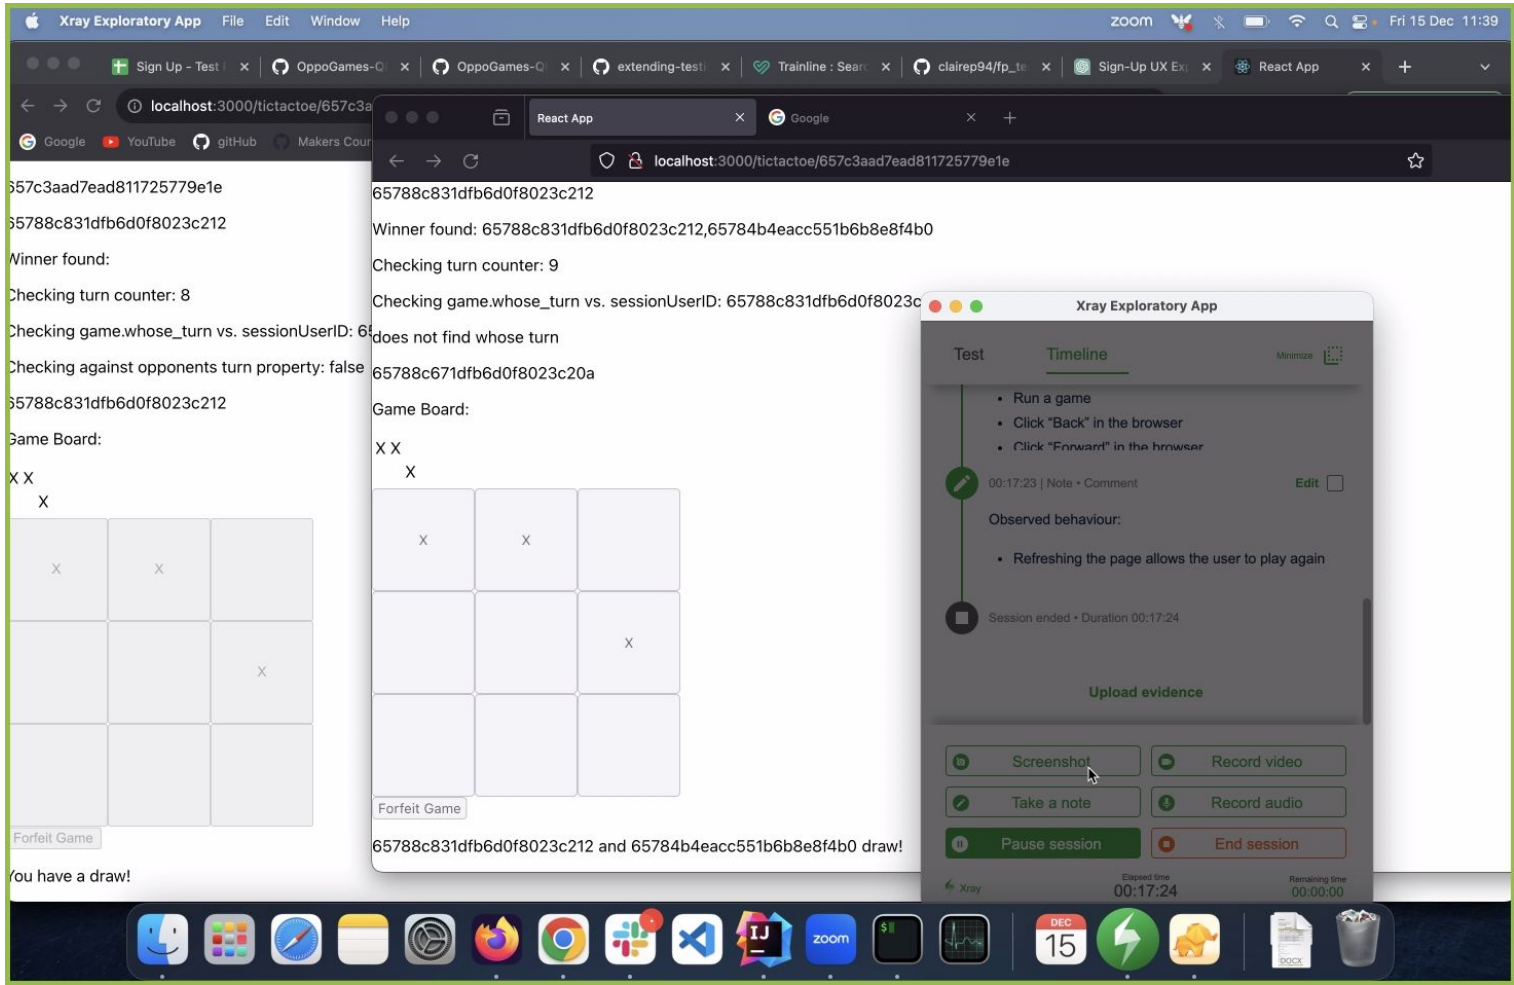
Xray Exploratory App File Edit Window Help zoom Fri 15 Dec 11:39

Sign Up - Test | OppoGames-Q | OppoGames-Q | extending-testi | Trainline : Sear | clairep94/fp_te | Sign-Up UX Ex | React App

localhost:3000/tictactoe/657c3a

Google YouTube gitHub Makers Cour

557c3aad7ead811725779e1e

55788c831dfb6d0f8023c212

Winner found:

Checking turn counter: 8

Checking game.whose_turn vs. sessionUserID: 65

Checking against opponents turn property: false

55788c831dfb6d0f8023c212

Game Board:

X X
X

| X | X | |
|---|---|---|
| | | X |
| | | |

Forfeit Game

You have a draw!

React App Google

localhost:3000/tictactoe/657c3aad7ead811725779e1e

65788c831dfb6d0f8023c212

Winner found: 65788c831dfb6d0f8023c212,65784b4eacc551b6b8e8f4b0

Checking turn counter: 9

Checking game.whose_turn vs. sessionUserID: 65788c831dfb6d0f8023c

does not find whose turn

65788c671dfb6d0f8023c20a

Game Board:

X X
X

| X | X | |
|---|---|---|
| | | X |
| | | |

Forfeit Game

65788c831dfb6d0f8023c212 and 65784b4eacc551b6b8e8f4b0 draw!

Xray Exploratory App

Test Timeline Minimize

• Run a game
• Click "Back" in the browser
• Click "Forward" in the browser

00:17:23 | Note • Comment Edit

Observed behaviour:

• Refreshing the page allows the user to play again

Session ended • Duration 00:17:24

Upload evidence

Screenshot Record video
Take a note Record audio
Pause session End session

Xray Elapsed time 00:17:24 Remaining time 00:00:00

DEC 15 zoom DOCX